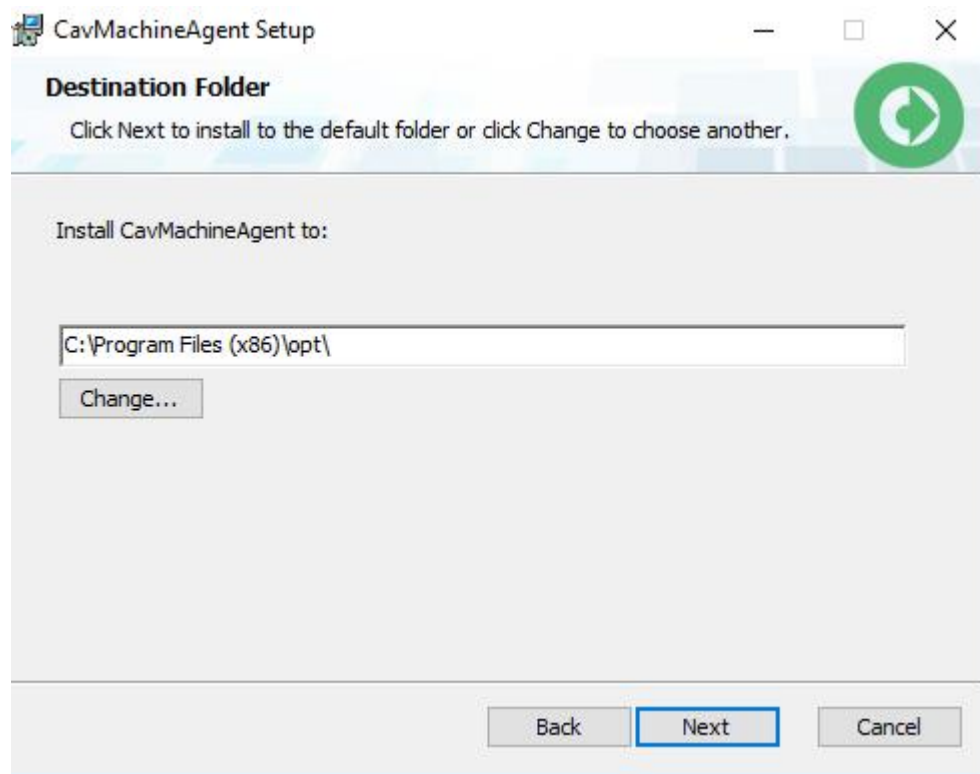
CavMachineAgent Setup

Destination Folder

Click Next to install to the default folder or click Change to choose another.

Install CavMachineAgent to:

C:\Program Files (x86)\opt\

Change...

Back Next Cancel